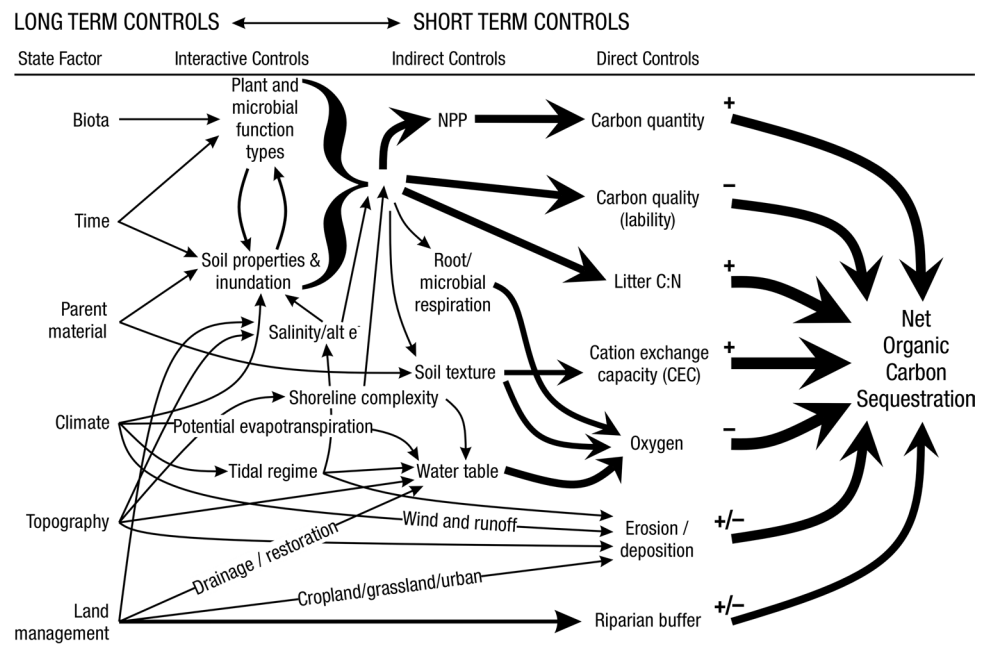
LONG TERM CONTROLS ⟷ SHORT TERM CONTROLS

State Factor

Interactive Controls

Indirect Controls

Direct Controls

Biota

Time

Parent material

Climate

Topography

Land management

Plant and microbial function types

Soil properties & inundation

Salinity/alt e⁻

Shoreline complexity

Potential evapotranspiration

Tidal regime

NPP

Root/ microbial respiration

Soil texture

Water table

Wind and runoff

Drainage / restoration

Cropland/grassland/urban

Carbon quantity

Carbon quality (lability)

Litter C:N

Cation exchange capacity (CEC)

Oxygen

Erosion / deposition

Riparian buffer

+

–

+

+

–

+/–

+/–

Net Organic Carbon Sequestration